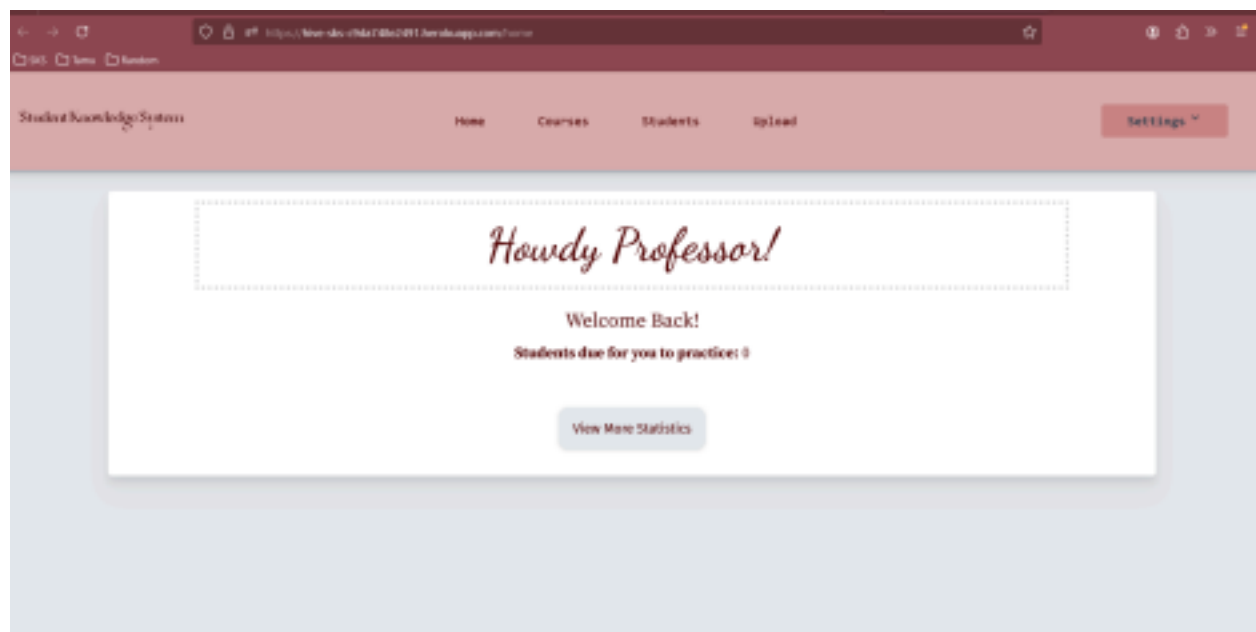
https://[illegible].herokuapp.com/home

SKS Tams Random

Student Knowledge System

Home Courses Students Upload

Settings

Howdy Professor!

Welcome Back!

Students due for you to practice: 0

View More Statistics